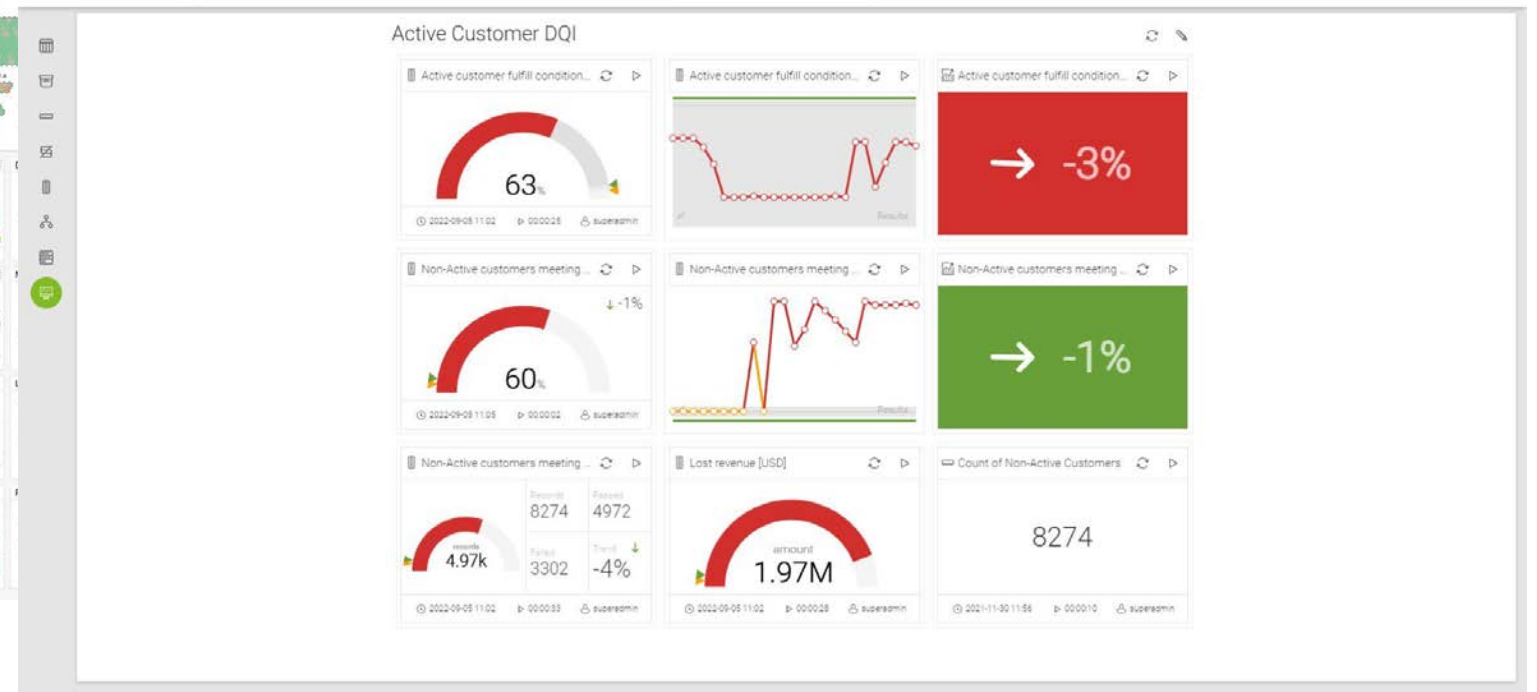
Active Customer DQI

Active customer fulfill condition...

63%

2022-09-05 11:02 00:00:25 superadmin

Active customer fulfill condition...

Results

Active customer fulfill condition...

→ -3%

Non-Active customers meeting ...

↓ -1%

60%

2022-09-05 11:05 00:00:02 superadmin

Non-Active customers meeting ...

Results

Non-Active customers meeting ...

→ -1%

Non-Active customers meeting ...

records
4.97k

Records
8274

Passed
4972

Failed
3302

Trend ↓
-4%

2022-09-05 11:02 00:00:33 superadmin

Lost revenue [USD]

amount
1.97M

2022-09-05 11:02 00:00:28 superadmin

Count of Non-Active Customers

8274

2021-11-30 11:56 00:00:10 superadmin